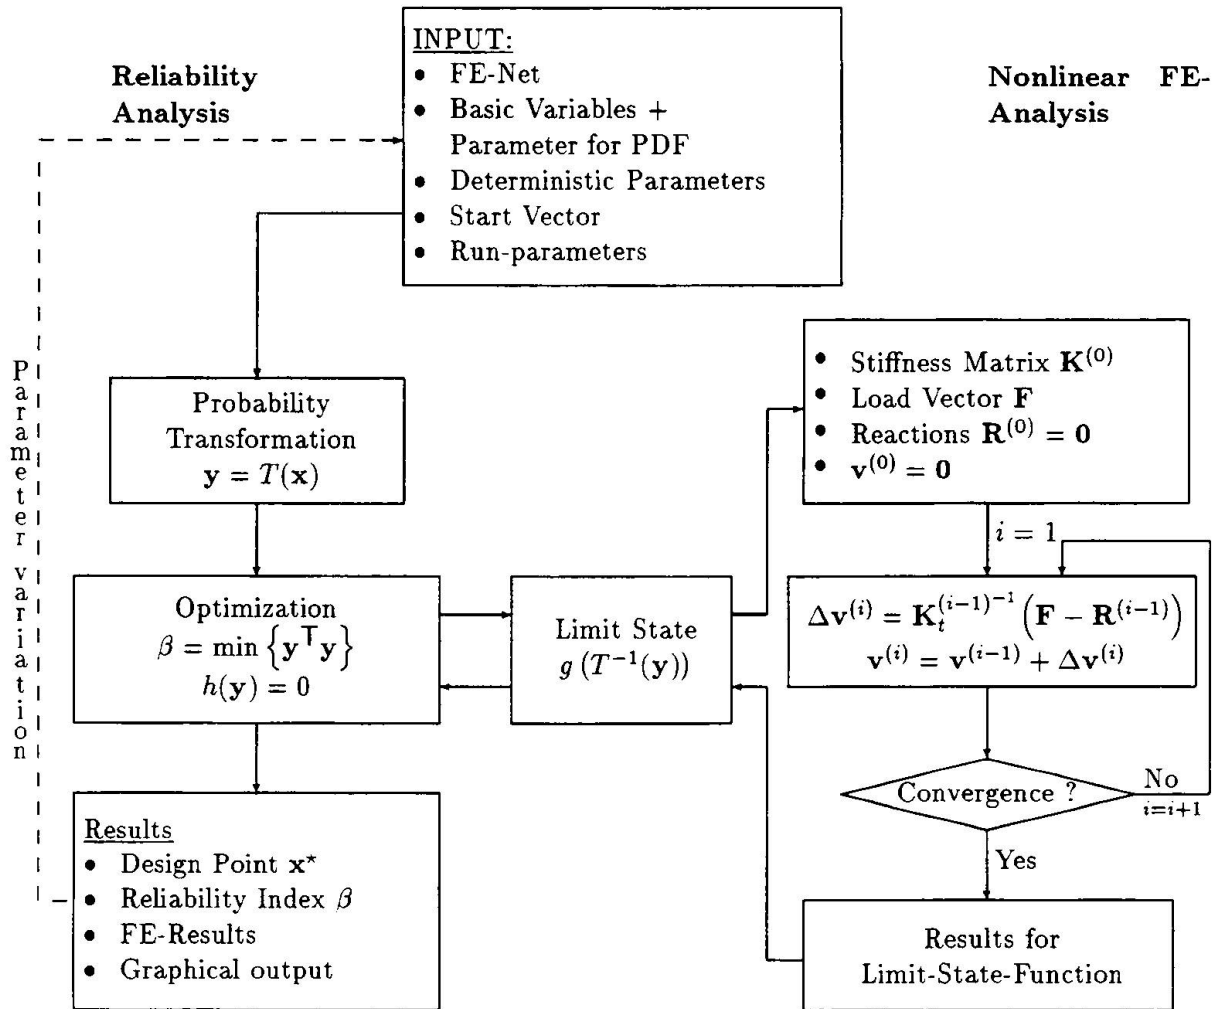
Reliability Analysis

INPUT:
- FE-Net
- Basic Variables + Parameter for PDF
- Deterministic Parameters
- Start Vector
- Run-parameters

Nonlinear FE-Analysis

Parameter variation

Probability Transformation
$\mathbf{y} = T(\mathbf{x})$

- Stiffness Matrix $\mathbf{K}^{(0)}$
- Load Vector $\mathbf{F}$
- Reactions $\mathbf{R}^{(0)} = \mathbf{0}$
- $\mathbf{v}^{(0)} = \mathbf{0}$

$i = 1$

Optimization
$\beta = \min\left\{\mathbf{y}^{\mathsf{T}}\mathbf{y}\right\}$
$h(\mathbf{y}) = 0$

Limit State
$g\left(T^{-1}(\mathbf{y})\right)$

$\Delta\mathbf{v}^{(i)} = \mathbf{K}_t^{(i-1)^{-1}}\left(\mathbf{F} - \mathbf{R}^{(i-1)}\right)$
$\mathbf{v}^{(i)} = \mathbf{v}^{(i-1)} + \Delta\mathbf{v}^{(i)}$

Convergence ?

No
$i=i+1$

Yes

Results
- Design Point $\mathbf{x}^{\star}$
- Reliability Index $\beta$
- FE-Results
- Graphical output

Results for Limit-State-Function